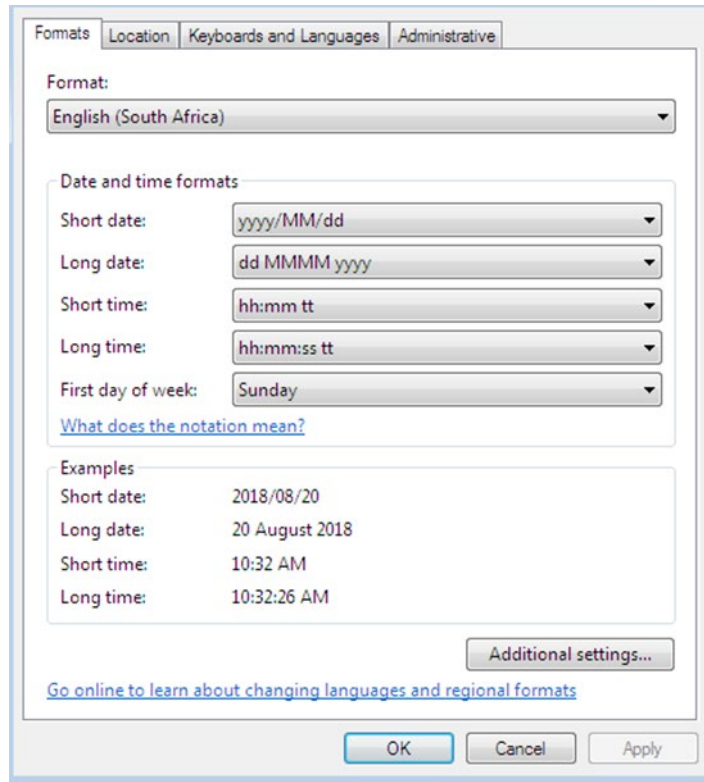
Formats | Location | Keyboards and Languages | Administrative

Format:
English (South Africa)

Date and time formats

| | |
|---|---|
| Short date: | yyyy/MM/dd |
| Long date: | dd MMMM yyyy |
| Short time: | hh:mm tt |
| Long time: | hh:mm:ss tt |
| First day of week: | Sunday |

What does the notation mean?

Examples

| | |
|---|---|
| Short date: | 2018/08/20 |
| Long date: | 20 August 2018 |
| Short time: | 10:32 AM |
| Long time: | 10:32:26 AM |

Additional settings...

Go online to learn about changing languages and regional formats

OK Cancel Apply